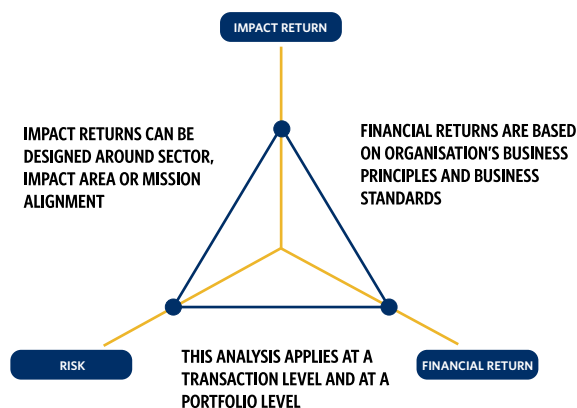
IMPACT RETURN

IMPACT RETURNS CAN BE DESIGNED AROUND SECTOR, IMPACT AREA OR MISSION ALIGNMENT

FINANCIAL RETURNS ARE BASED ON ORGANISATION'S BUSINESS PRINCIPLES AND BUSINESS STANDARDS

RISK

THIS ANALYSIS APPLIES AT A TRANSACTION LEVEL AND AT A PORTFOLIO LEVEL

FINANCIAL RETURN